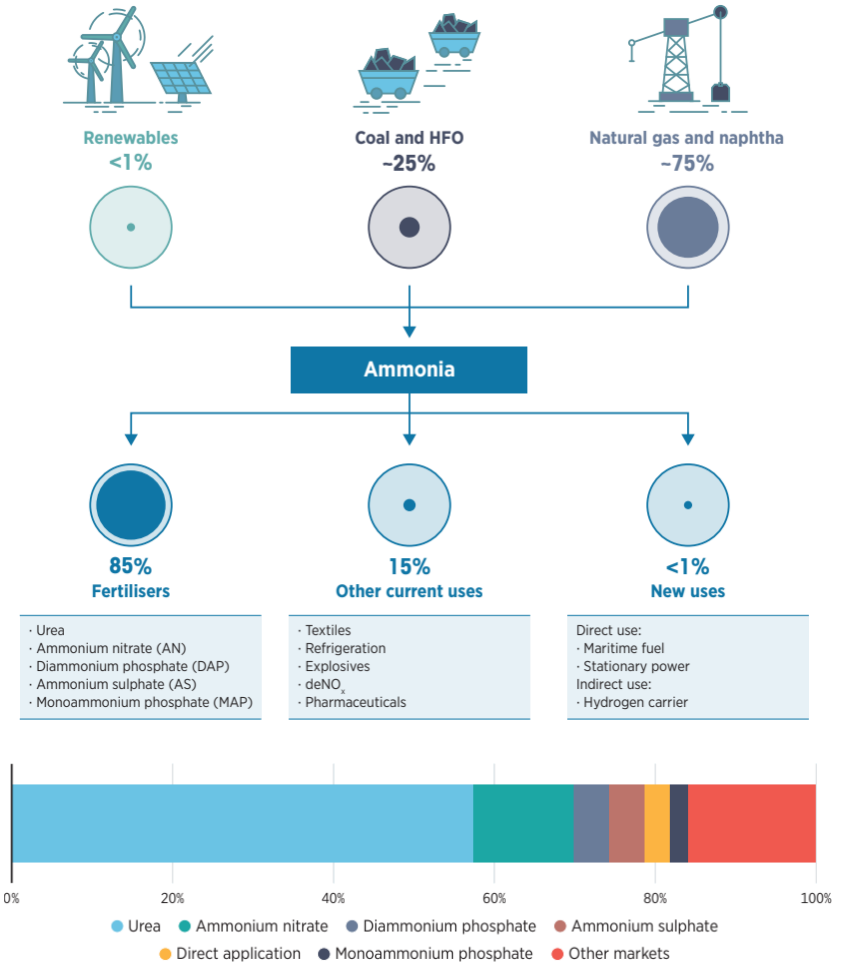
Renewables
<1%

Coal and HFO
~25%

Natural gas and naphtha
~75%

Ammonia

85%
Fertilisers

15%
Other current uses

<1%
New uses

· Urea
· Ammonium nitrate (AN)
· Diammonium phosphate (DAP)
· Ammonium sulphate (AS)
· Monoammonium phosphate (MAP)

· Textiles
· Refrigeration
· Explosives
· deNO$_x$
· Pharmaceuticals

Direct use:
· Maritime fuel
· Stationary power
Indirect use:
· Hydrogen carrier

0% 20% 40% 60% 80% 100%

Urea, Ammonium nitrate, Diammonium phosphate, Ammonium sulphate, Direct application, Monoammonium phosphate, Other markets